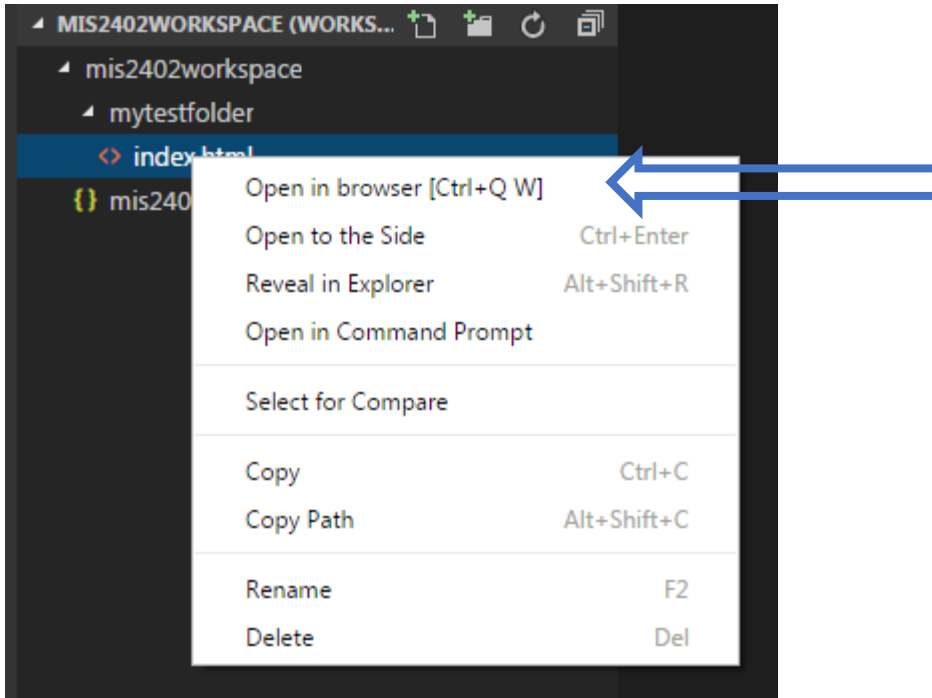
MIS2402WORKSPACE (WORKS...
mis2402workspace
mytestfolder
<> index.html
{} mis240

Open in browser [Ctrl+Q W]
Open to the Side Ctrl+Enter
Reveal in Explorer Alt+Shift+R
Open in Command Prompt

Select for Compare

Copy Ctrl+C
Copy Path Alt+Shift+C

Rename F2
Delete Del